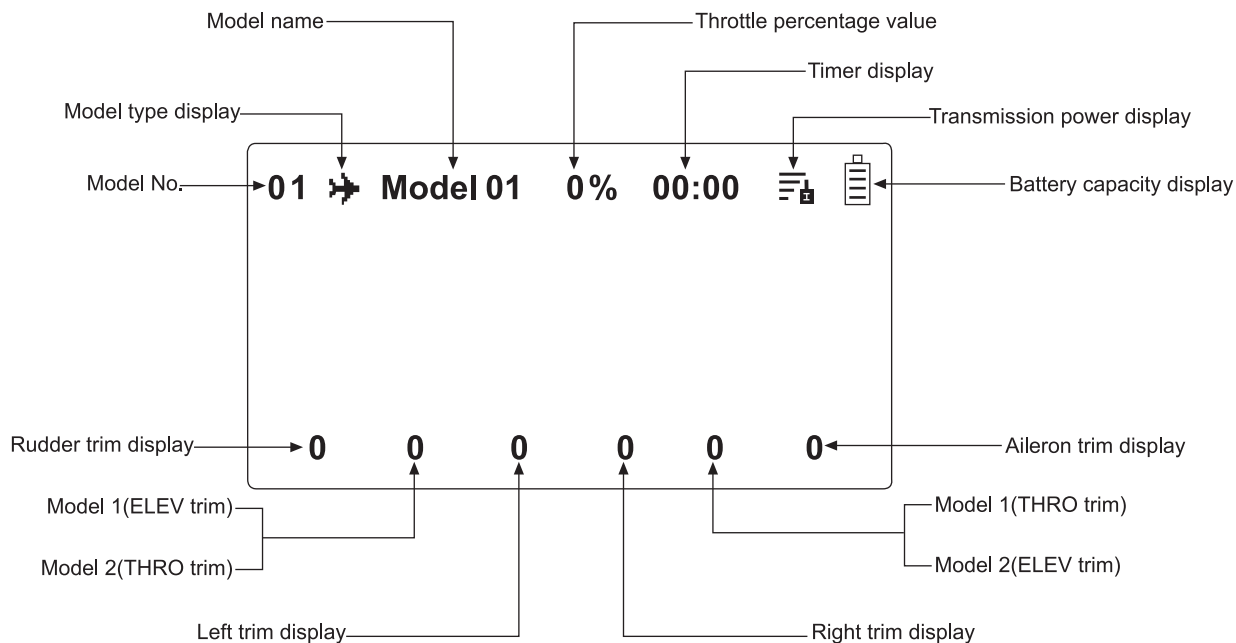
Model name

Throttle percentage value

Timer display

Model type display

Transmission power display

Model No.

01 Model 01 0% 00:00

Battery capacity display

Rudder trim display

0 0 0 0 0 0

Aileron trim display

Model 1(ELEV trim)

Model 2(THRO trim)

Model 1(THRO trim)

Model 2(ELEV trim)

Left trim display

Right trim display